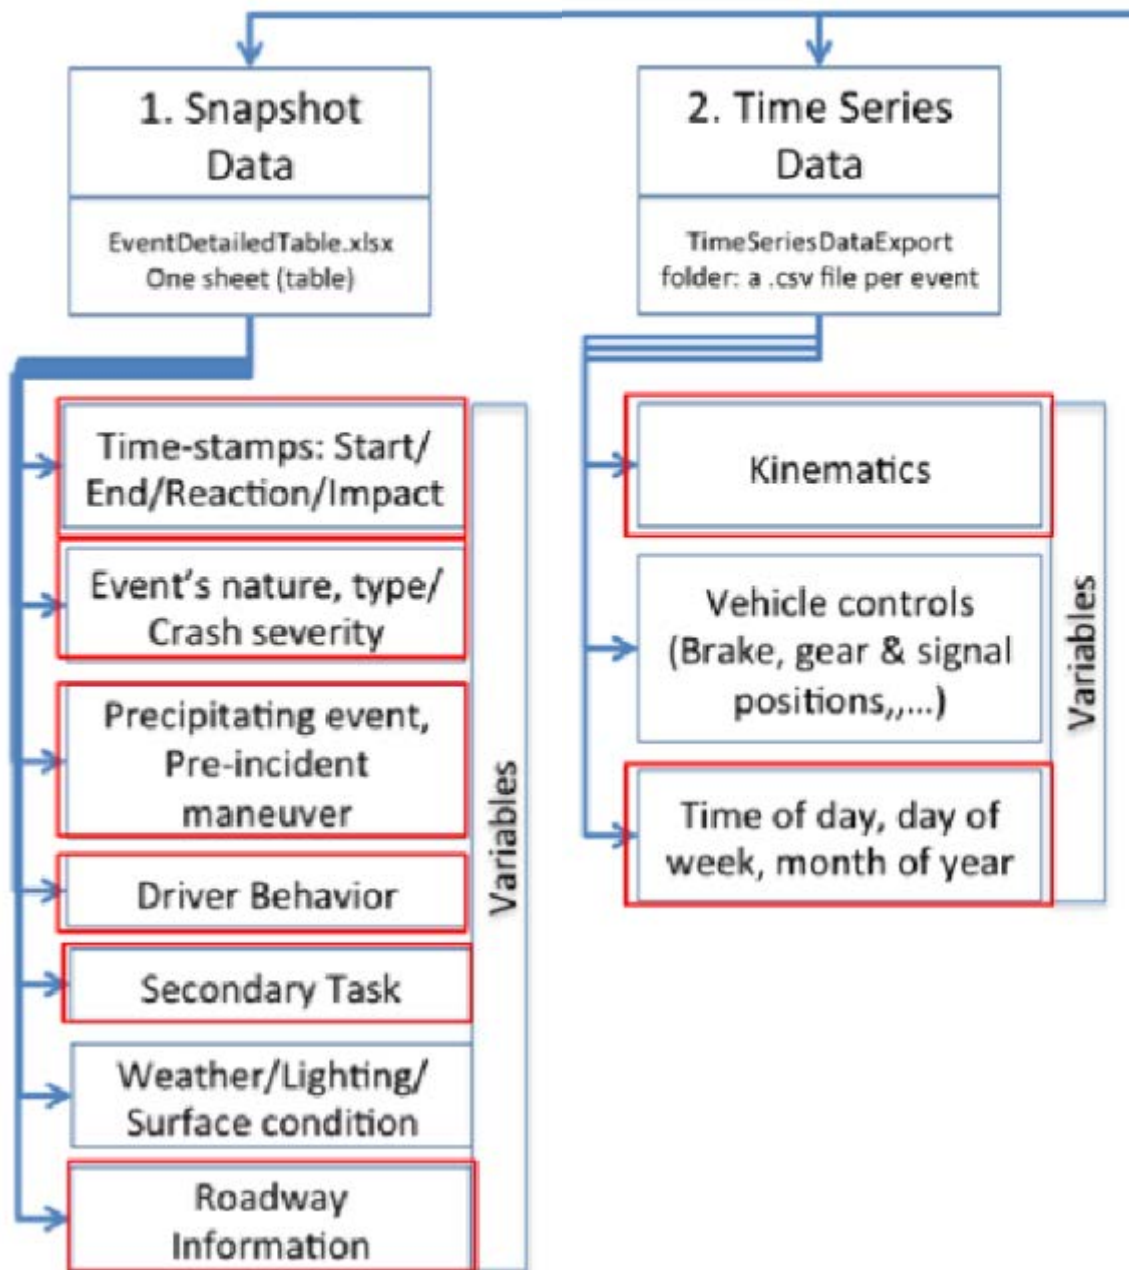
1. Snapshot Data

EventDetailedTable.xlsx
One sheet (table)

Time-stamps: Start/ End/Reaction/Impact

Event's nature, type/ Crash severity

Precipitating event, Pre-incident maneuver

Driver Behavior

Secondary Task

Weather/Lighting/ Surface condition

Roadway Information

Variables

2. Time Series Data

TimeSeriesDataExport
folder: a .csv file per event

Kinematics

Vehicle controls (Brake, gear & signal positions,,...)

Time of day, day of week, month of year

Variables